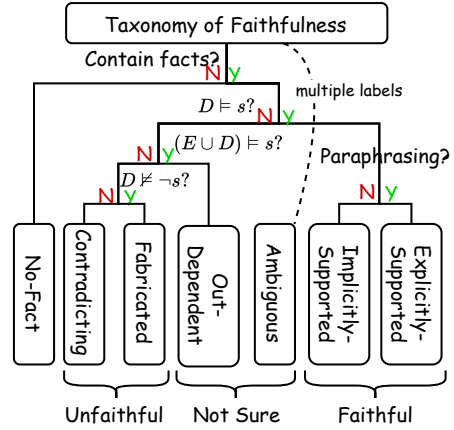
Taxonomy of Faithfulness

Contain facts?

N Y

multiple labels

$D \models s$?

N Y

$(E \cup D) \models s$?

N Y

Paraphrasing?

$D \not\models \neg s$?

N Y

N Y

No-Fact

Contradicting

Fabricated

Out-Dependent

Ambiguous

Implicitly-Supported

Explicitly-Supported

Unfaithful

Not Sure

Faithful